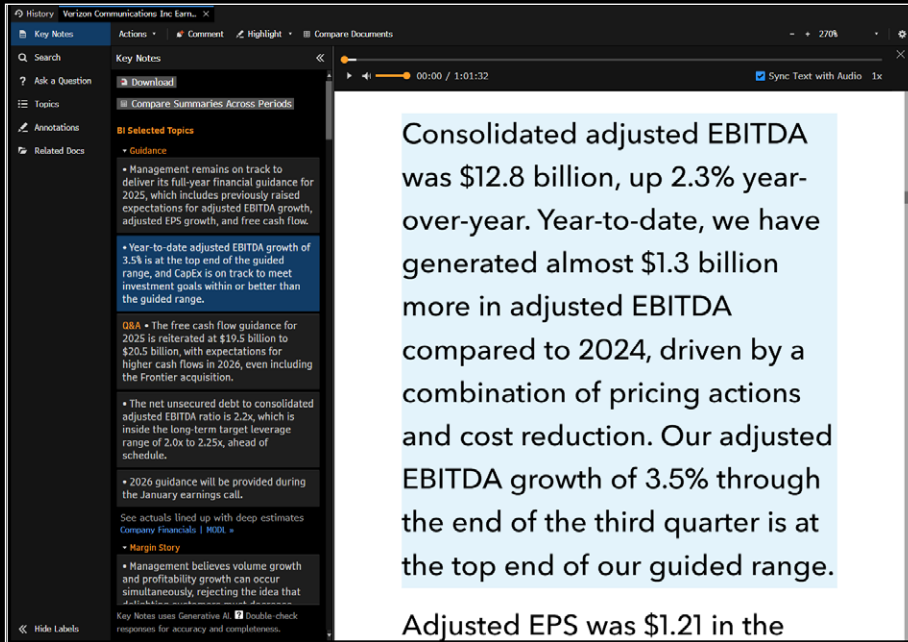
History Verizon Communications Inc Earn... ✕

Key Notes
Search
Ask a Question
Topics
Annotations
Related Docs

Hide Labels

Actions • Comment Highlight • Compare Documents − + 270% •

Key Notes «

Download

Compare Summaries Across Periods

BI Selected Topics

▾ Guidance

• Management remains on track to deliver its full-year financial guidance for 2025, which includes previously raised expectations for adjusted EBITDA growth, adjusted EPS growth, and free cash flow.

• Year-to-date adjusted EBITDA growth of 3.5% is at the top end of the guided range, and CapEx is on track to meet investment goals within or better than the guided range.

Q&A • The free cash flow guidance for 2025 is reiterated at \$19.5 billion to \$20.5 billion, with expectations for higher cash flows in 2026, even including the Frontier acquisition.

• The net unsecured debt to consolidated adjusted EBITDA ratio is 2.2x, which is inside the long-term target leverage range of 2.0x to 2.25x, ahead of schedule.

• 2026 guidance will be provided during the January earnings call.

See actuals lined up with deep estimates
Company Financials | MODL »

▾ Margin Story

• Management believes volume growth and profitability growth can occur simultaneously, rejecting the idea that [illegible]

Key Notes uses Generative AI. ? Double-check responses for accuracy and completeness.

00:00 / 1:01:32 Sync Text with Audio 1x

Consolidated adjusted EBITDA was \$12.8 billion, up 2.3% year-over-year. Year-to-date, we have generated almost \$1.3 billion more in adjusted EBITDA compared to 2024, driven by a combination of pricing actions and cost reduction. Our adjusted EBITDA growth of 3.5% through the end of the third quarter is at the top end of our guided range.

Adjusted EPS was \$1.21 in the